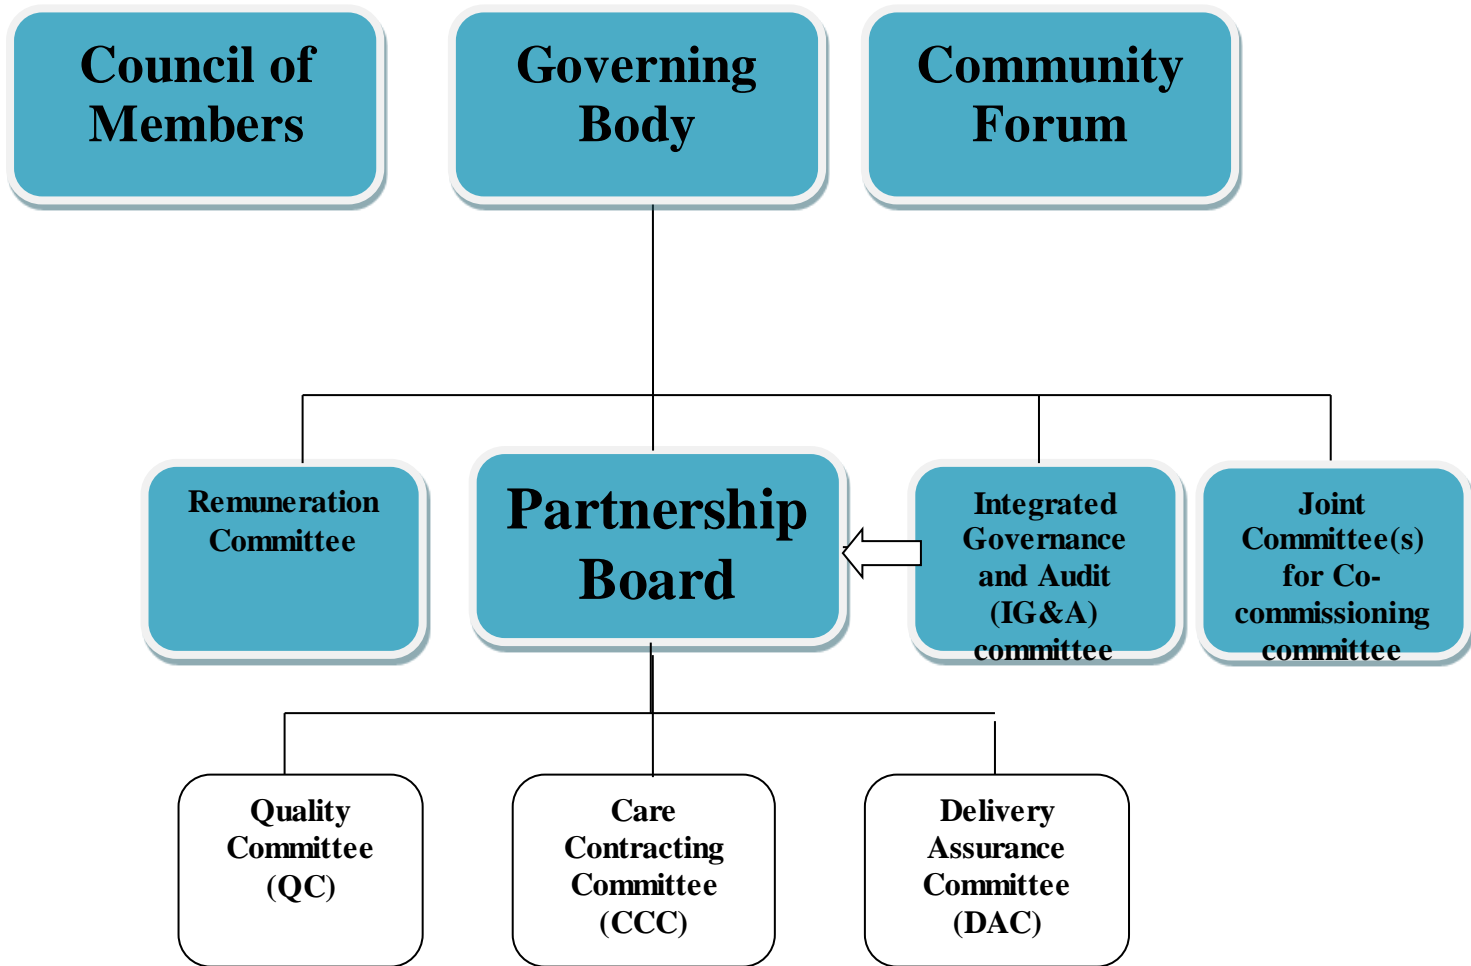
Council of Members

Governing Body

Community Forum

Remuneration Committee

Partnership Board

Integrated Governance and Audit (IG&A) committee

Joint Committee(s) for Co-commissioning committee

Quality Committee (QC)

Care Contracting Committee (CCC)

Delivery Assurance Committee (DAC)